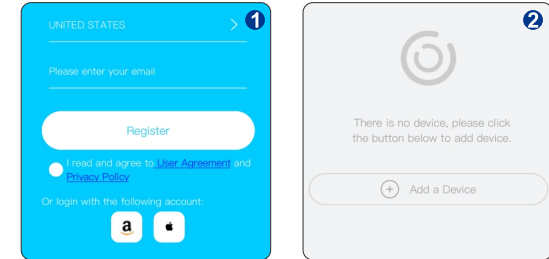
UNITED STATES >
1

Please enter your email

Register

I read and agree to User Agreement and Privacy Policy

Or login with the following account:

a

2

There is no device, please click the button below to add device.

+ Add a Device